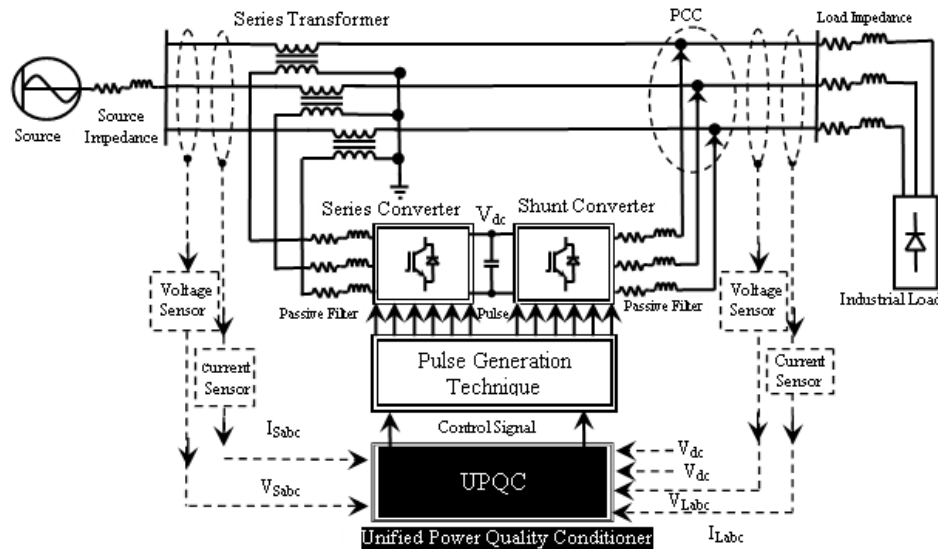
Series Transformer

PCC

Load Impedance

Source

Source Impedance

Series Converter

$V_{dc}$

Shunt Converter

Voltage Sensor

Passive Filter

Pulse

Passive Filter

Voltage Sensor

Industrial Load

current Sensor

Pulse Generation Technique

Current Sensor

$I_{Sabc}$

Control Signal

$V_{dc}$

$V_{dc}$

UPQC

$V_{Sabc}$

$V_{Labc}$

$I_{Labc}$

Unified Power Quality Conditioner